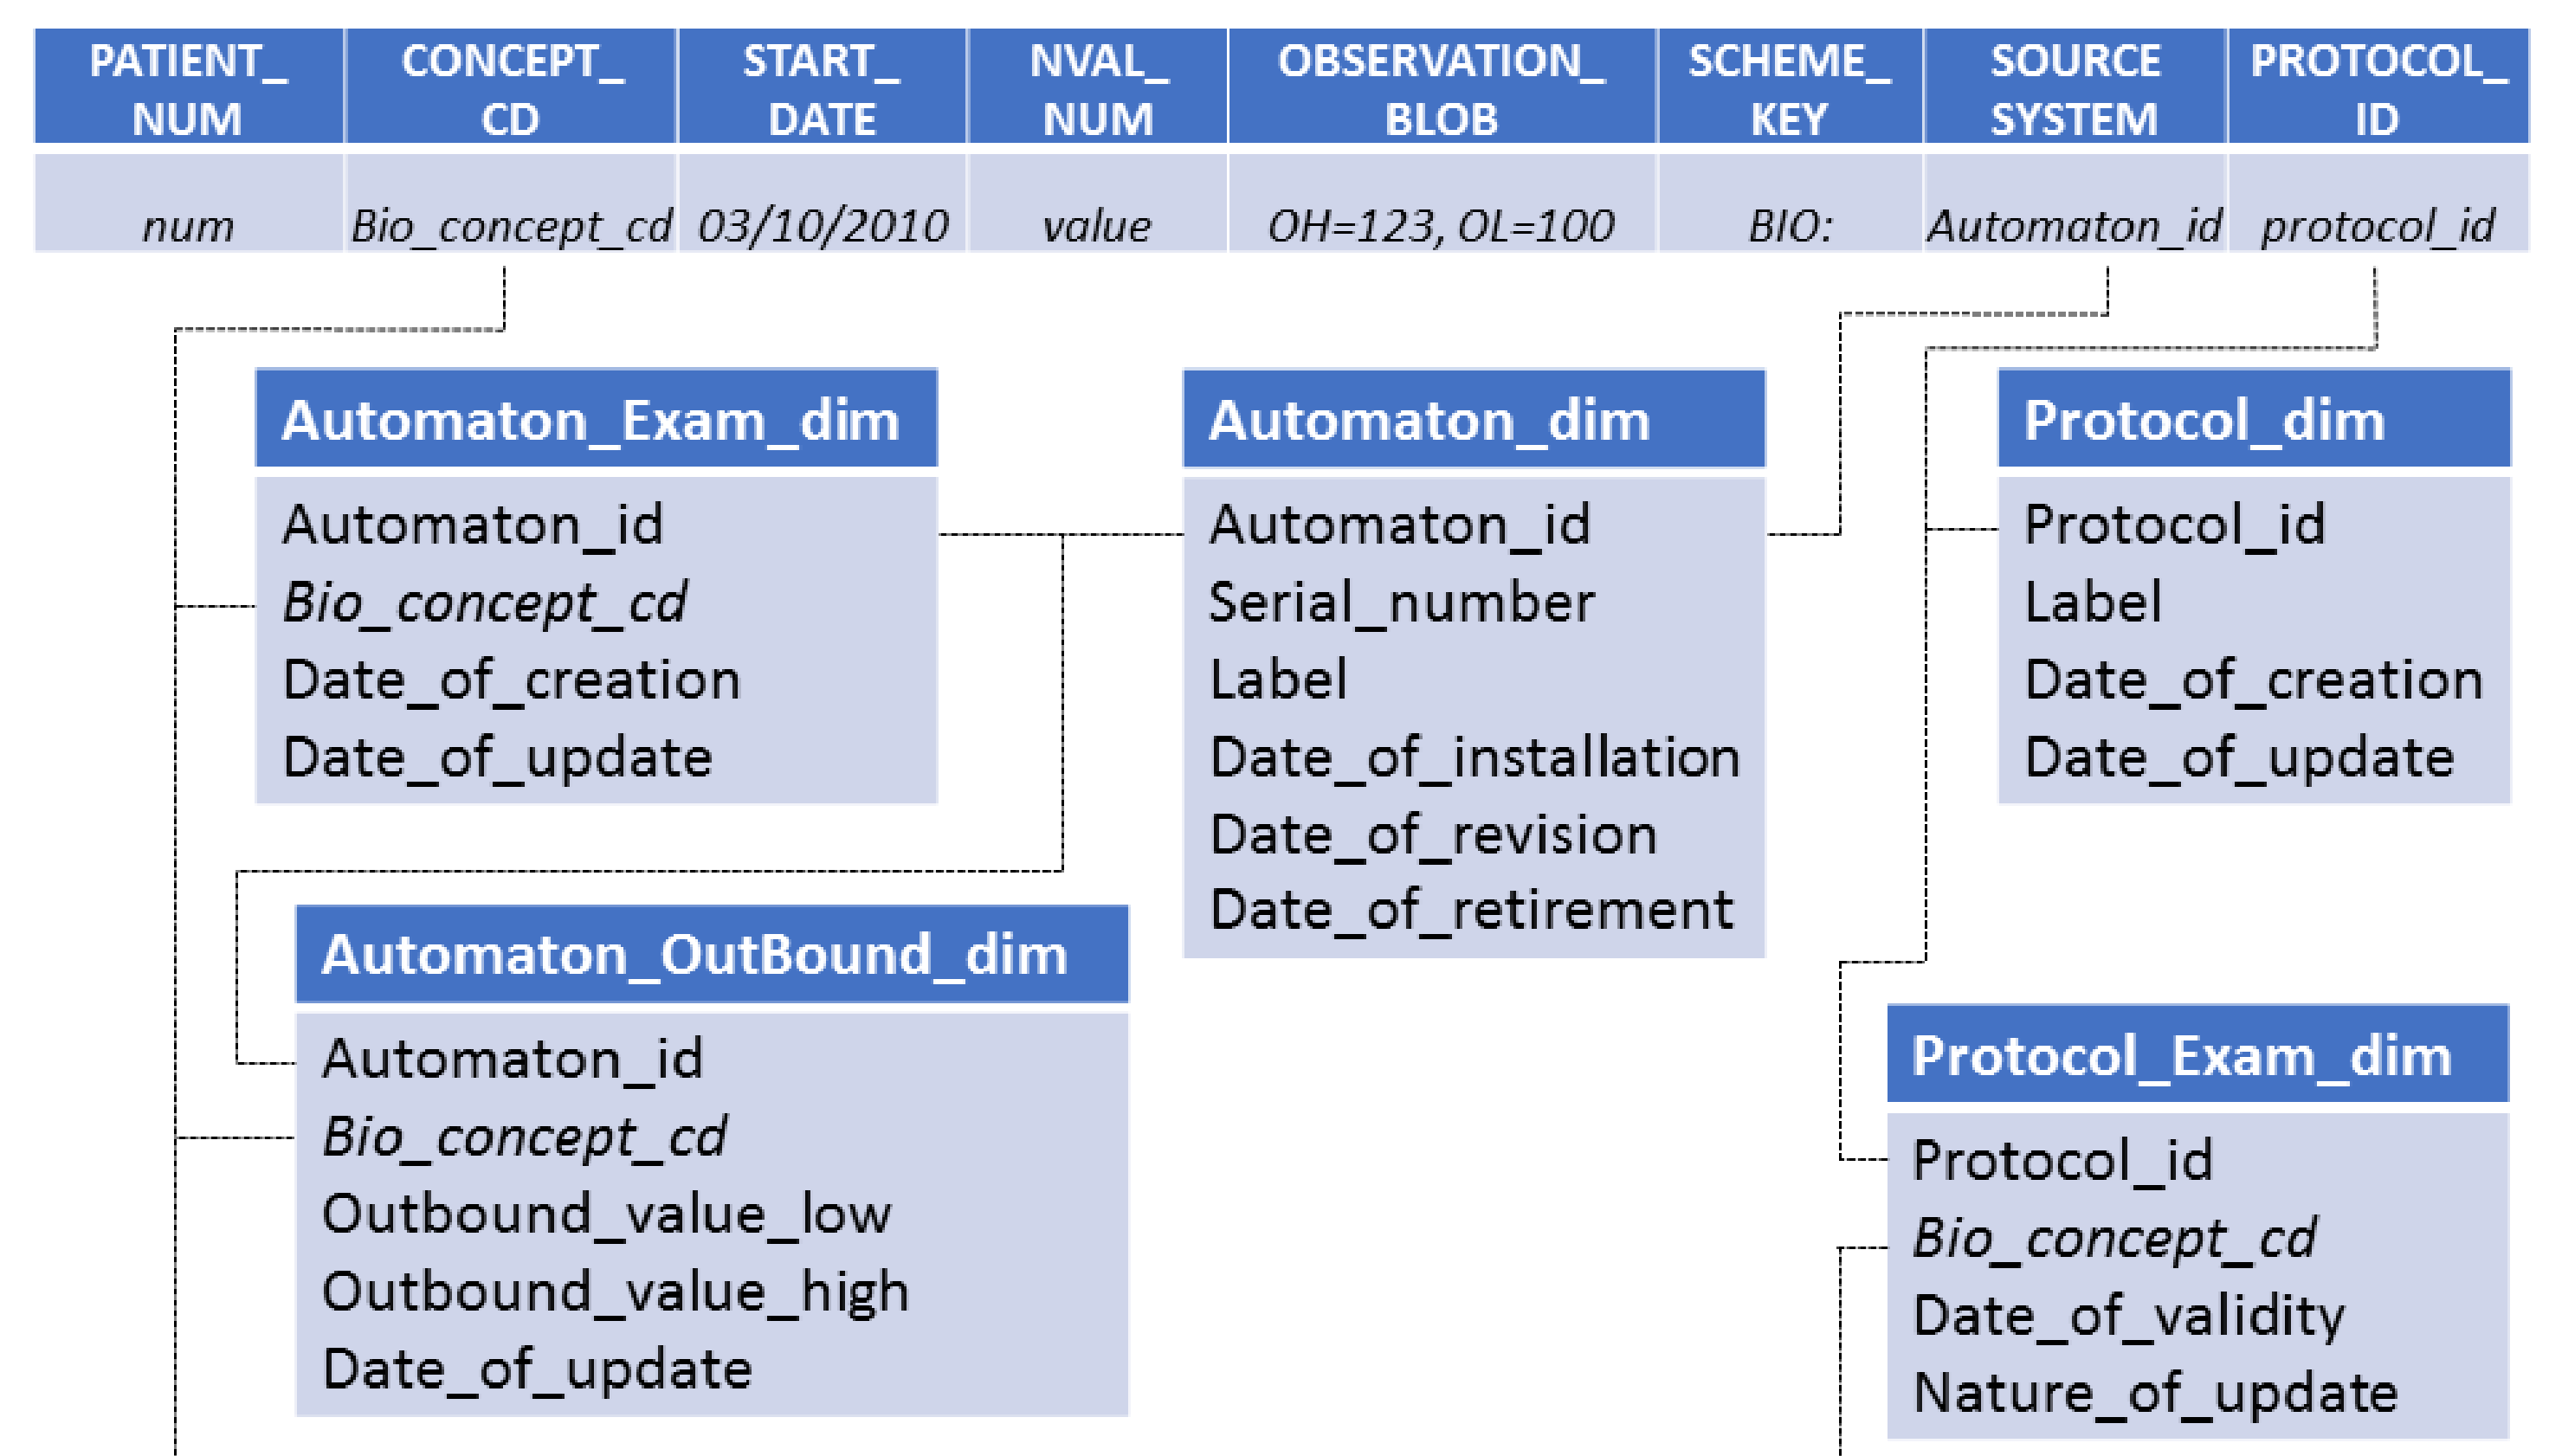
| PATIENT_ NUM | CONCEPT_ CD | START_ DATE | NVAL_ NUM | OBSERVATION_ BLOB | SCHEME_ KEY | SOURCE SYSTEM | PROTOCOL_ ID |
|---|---|---|---|---|---|---|---|
| num | Bio_concept_cd | 03/10/2010 | value | OH=123, OL=100 | BIO: | Automaton_id | protocol_id |

Automaton_Exam_dim
Automaton_id
Bio_concept_cd
Date_of_creation
Date_of_update

Automaton_dim
Automaton_id
Serial_number
Label
Date_of_installation
Date_of_revision
Date_of_retirement

Protocol_dim
Protocol_id
Label
Date_of_creation
Date_of_update

Automaton_OutBound_dim
Automaton_id
Bio_concept_cd
Outbound_value_low
Outbound_value_high
Date_of_update

Protocol_Exam_dim
Protocol_id
Bio_concept_cd
Date_of_validity
Nature_of_update